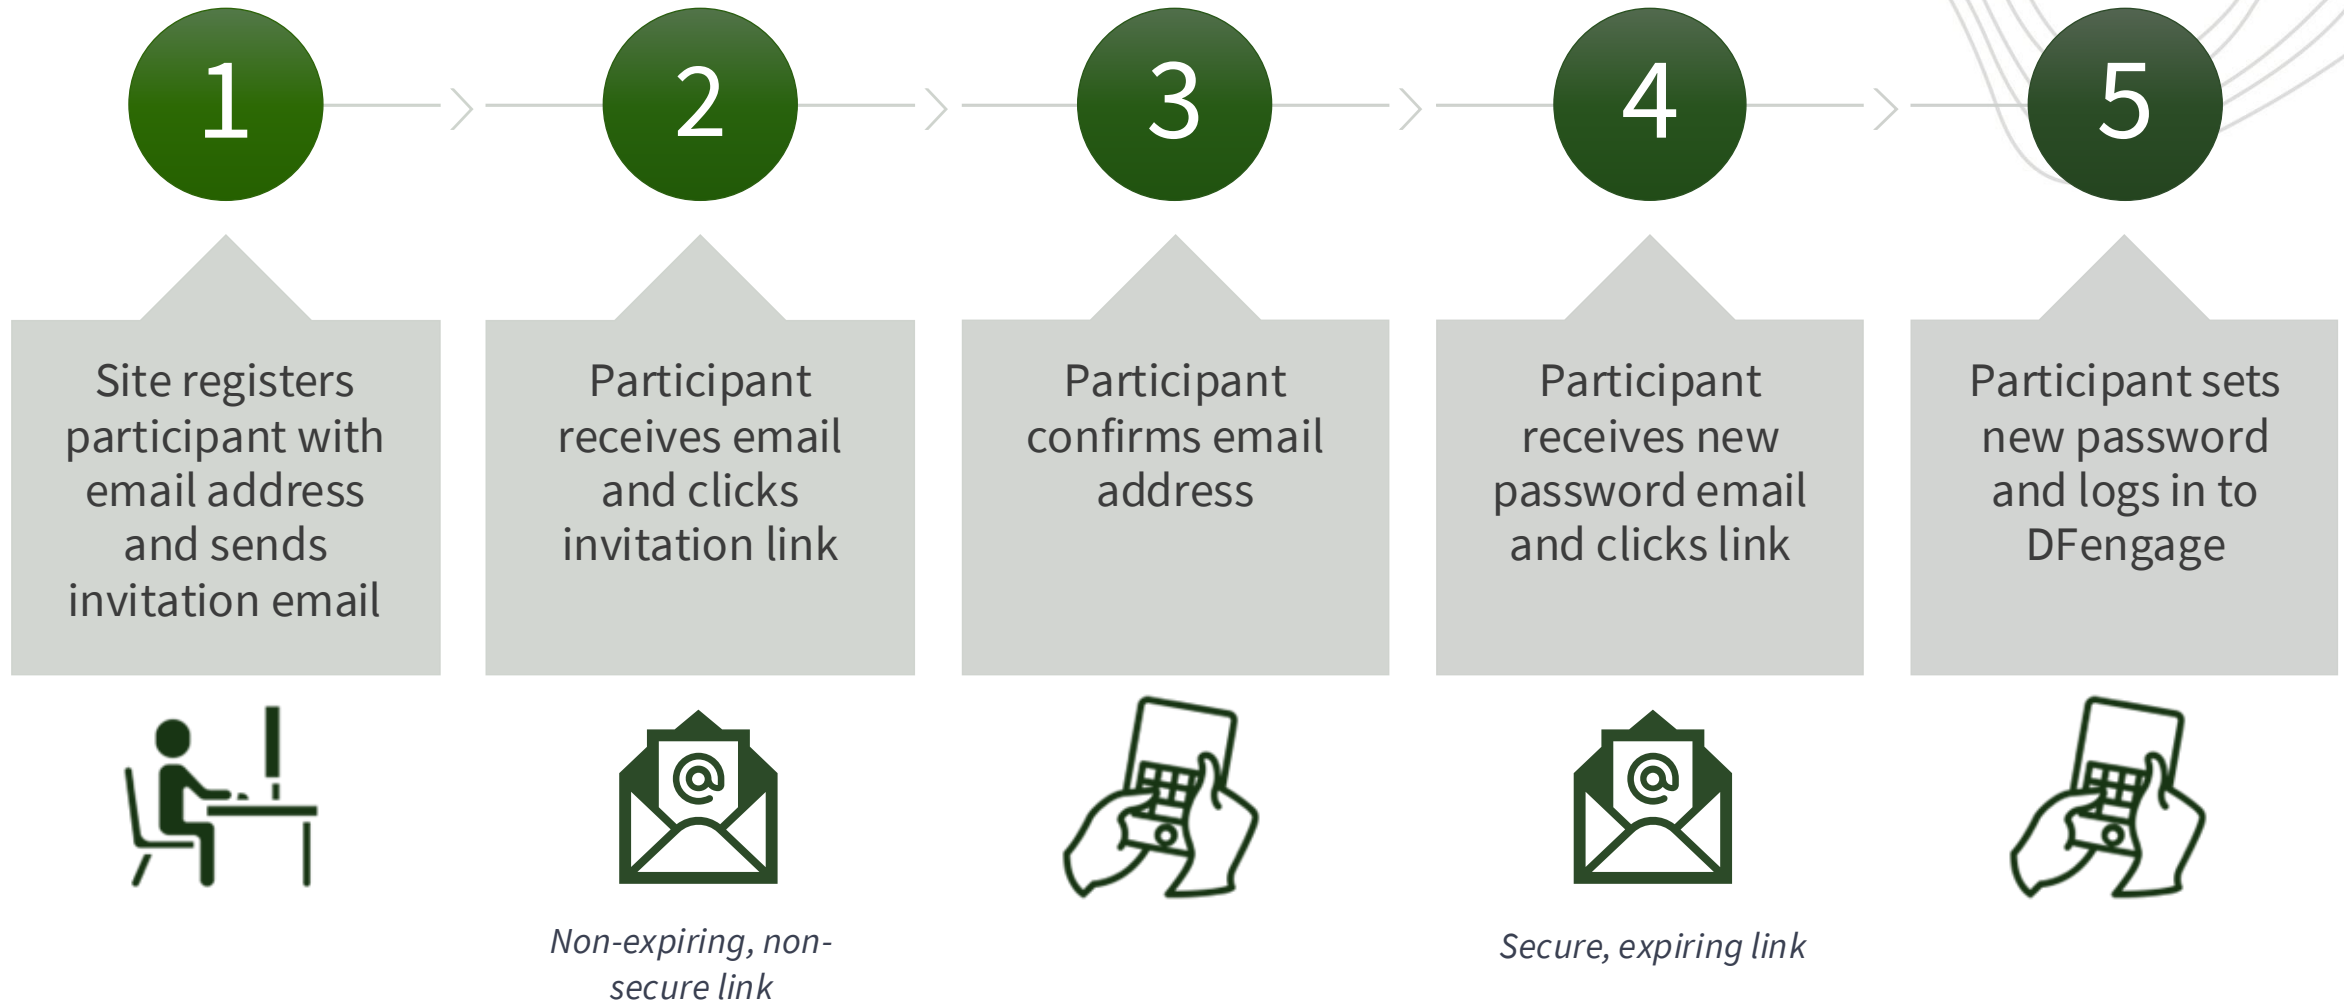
1

2

3

4

5

Site registers participant with email address and sends invitation email

Participant receives email and clicks invitation link

Participant confirms email address

Participant receives new password email and clicks link

Participant sets new password and logs in to DFengage

@

@

Non-expiring, non-secure link

Secure, expiring link